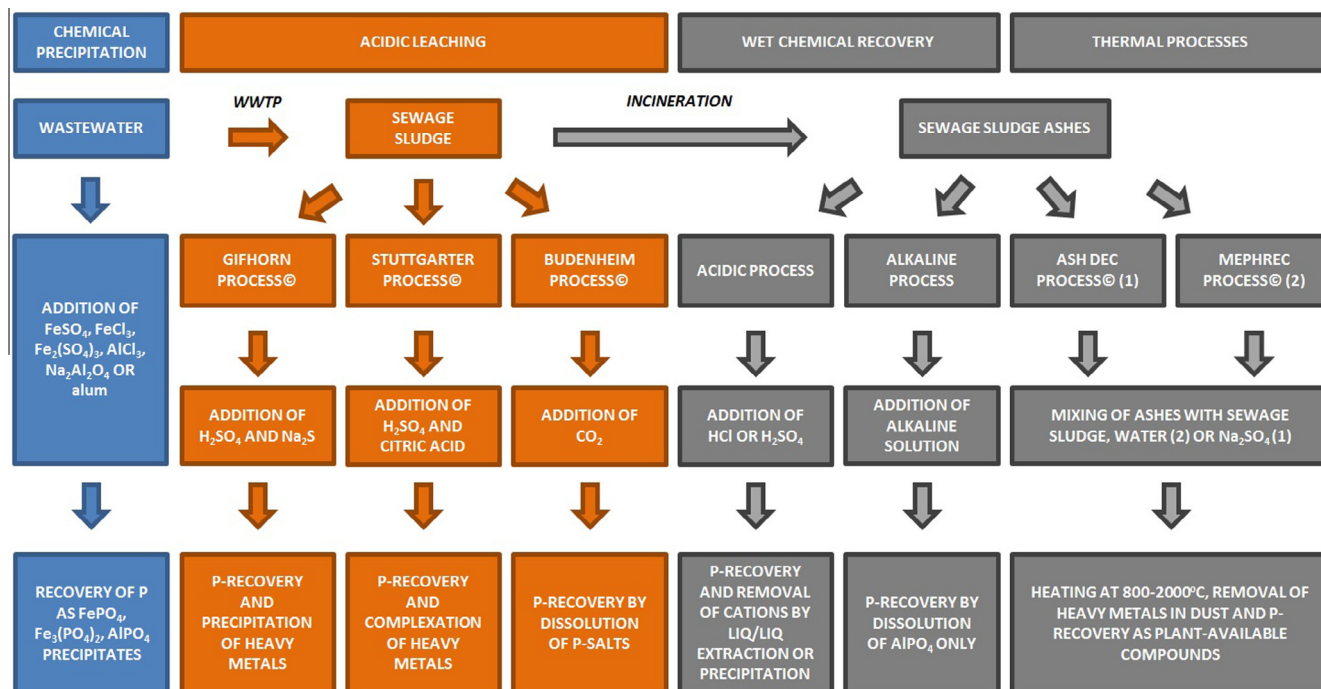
CHEMICAL PRECIPITATION

ACIDIC LEACHING

WET CHEMICAL RECOVERY

THERMAL PROCESSES

WASTEWATER

WWTP

SEWAGE SLUDGE

INCINERATION

SEWAGE SLUDGE ASHES

ADDITION OF $FeSO_4$, $FeCl_3$, $Fe_2(SO_4)_3$, $AlCl_3$, $Na_2Al_2O_4$ OR alum

GIFHORN PROCESS©

STUTTGARTER PROCESS©

BUDENHEIM PROCESS©

ACIDIC PROCESS

ALKALINE PROCESS

ASH DEC PROCESS© (1)

MEPHREC PROCESS© (2)

ADDITION OF $H_2SO_4$ AND $Na_2S$

ADDITION OF $H_2SO_4$ AND CITRIC ACID

ADDITION OF $CO_2$

ADDITION OF HCl OR $H_2SO_4$

ADDITION OF ALKALINE SOLUTION

MIXING OF ASHES WITH SEWAGE SLUDGE, WATER (2) OR $Na_2SO_4$(1)

RECOVERY OF P AS $FePO_4$, $Fe_3(PO_4)_2$, $AlPO_4$ PRECIPITATES

P-RECOVERY AND PRECIPITATION OF HEAVY METALS

P-RECOVERY AND COMPLEXATION OF HEAVY METALS

P-RECOVERY BY DISSOLUTION OF P-SALTS

P-RECOVERY AND REMOVAL OF CATIONS BY LIQ/LIQ EXTRACTION OR PRECIPITATION

P-RECOVERY BY DISSOLUTION OF $AlPO_4$ ONLY

HEATING AT 800-2000ºC, REMOVAL OF HEAVY METALS IN DUST AND P-RECOVERY AS PLANT-AVAILABLE COMPOUNDS